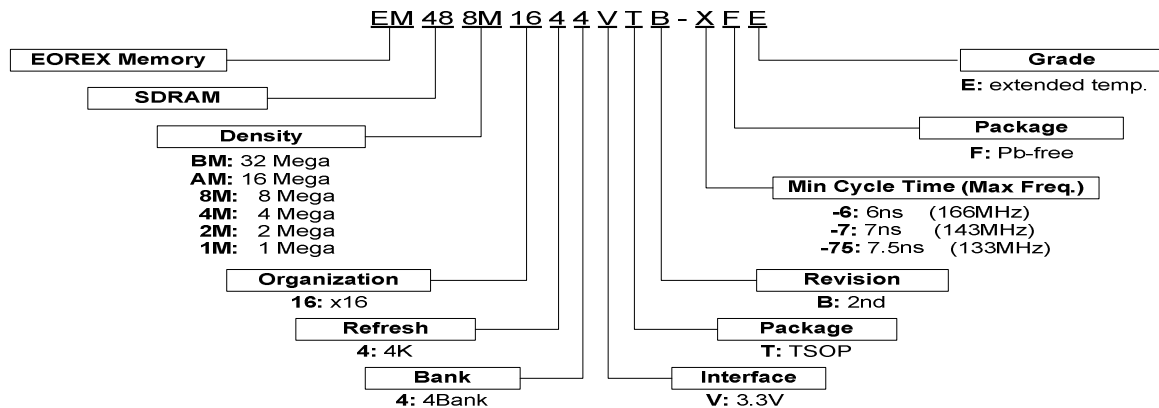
EM 48 8M 16 4 4 V T B - X F E

EOREX Memory

SDRAM

Density
BM: 32 Mega
AM: 16 Mega
8M: 8 Mega
4M: 4 Mega
2M: 2 Mega
1M: 1 Mega

Organization
16: x16

Refresh
4: 4K

Bank
4: 4Bank

Grade
E: extended temp.

Package
F: Pb-free

Min Cycle Time (Max Freq.)
-6: 6ns (166MHz)
-7: 7ns (143MHz)
-75: 7.5ns (133MHz)

Revision
B: 2nd

Package
T: TSOP

Interface
V: 3.3V